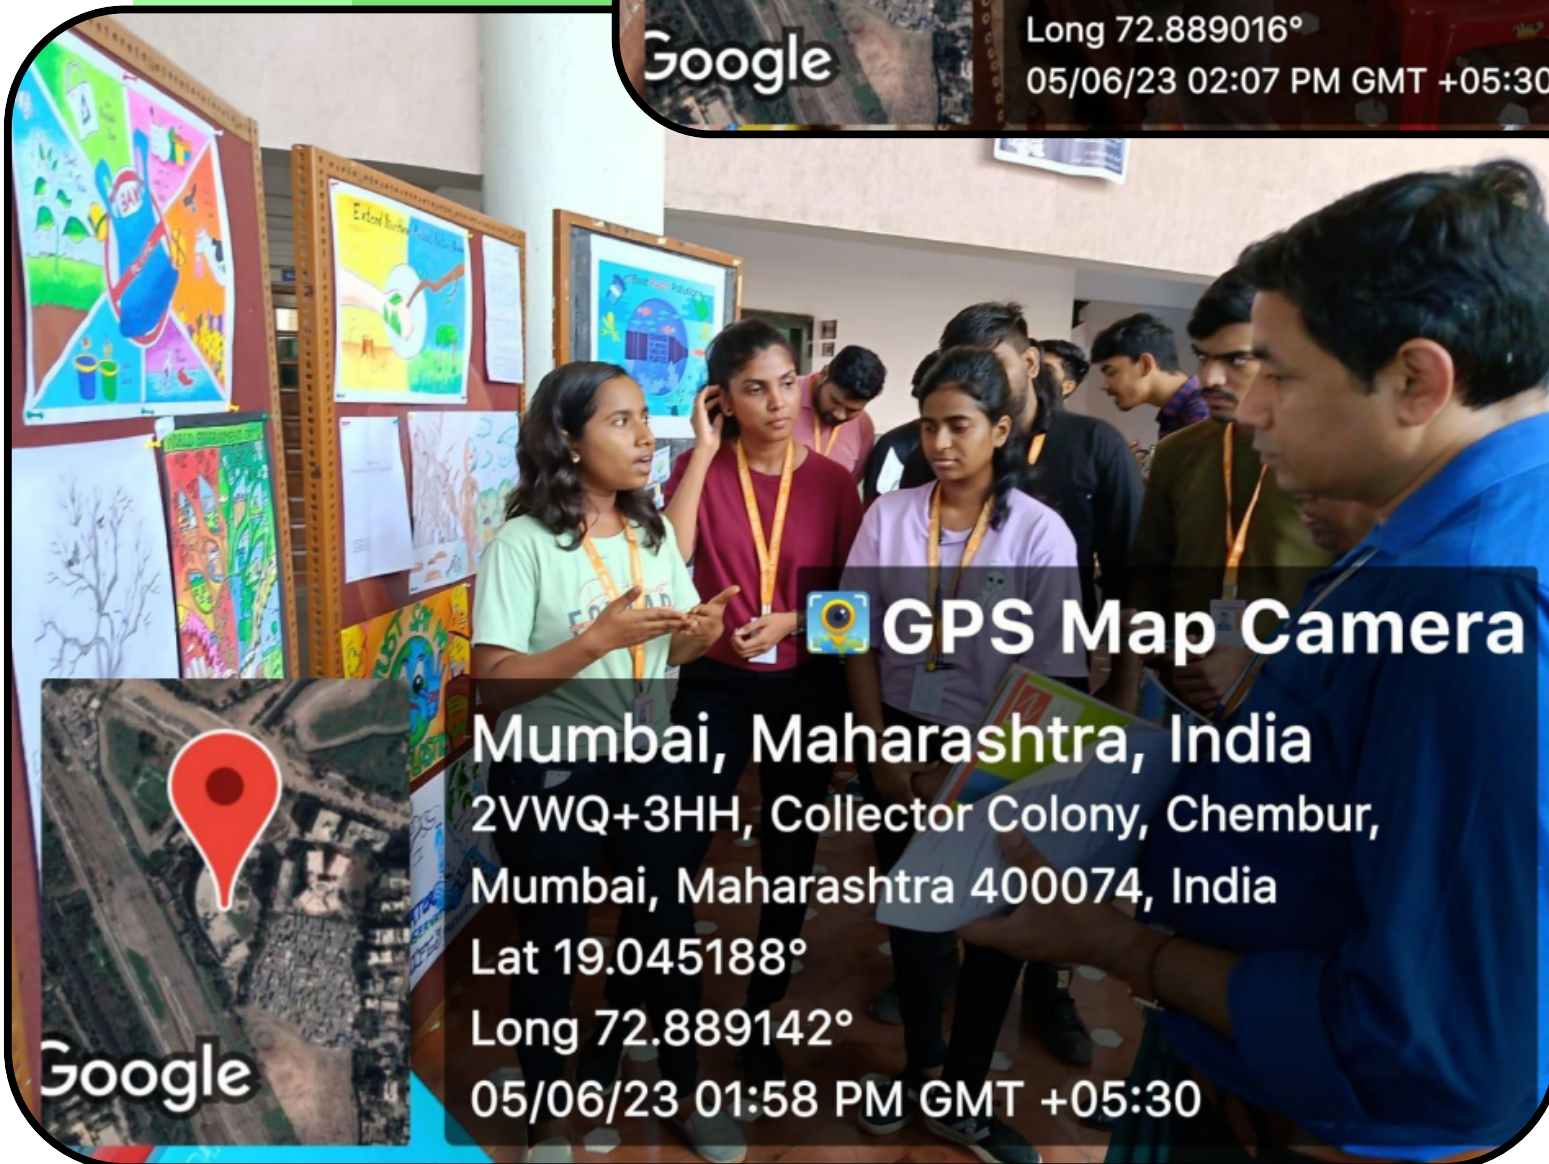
Google
Long 72.889016°
05/06/23 02:07 PM GMT +05:30

GPS Map Camera
Mumbai, Maharashtra, India
2VWQ+3HH, Collector Colony, Chembur, Mumbai, Maharashtra 400074, India
Lat 19.045188°
Long 72.889142°
05/06/23 01:58 PM GMT +05:30

Google